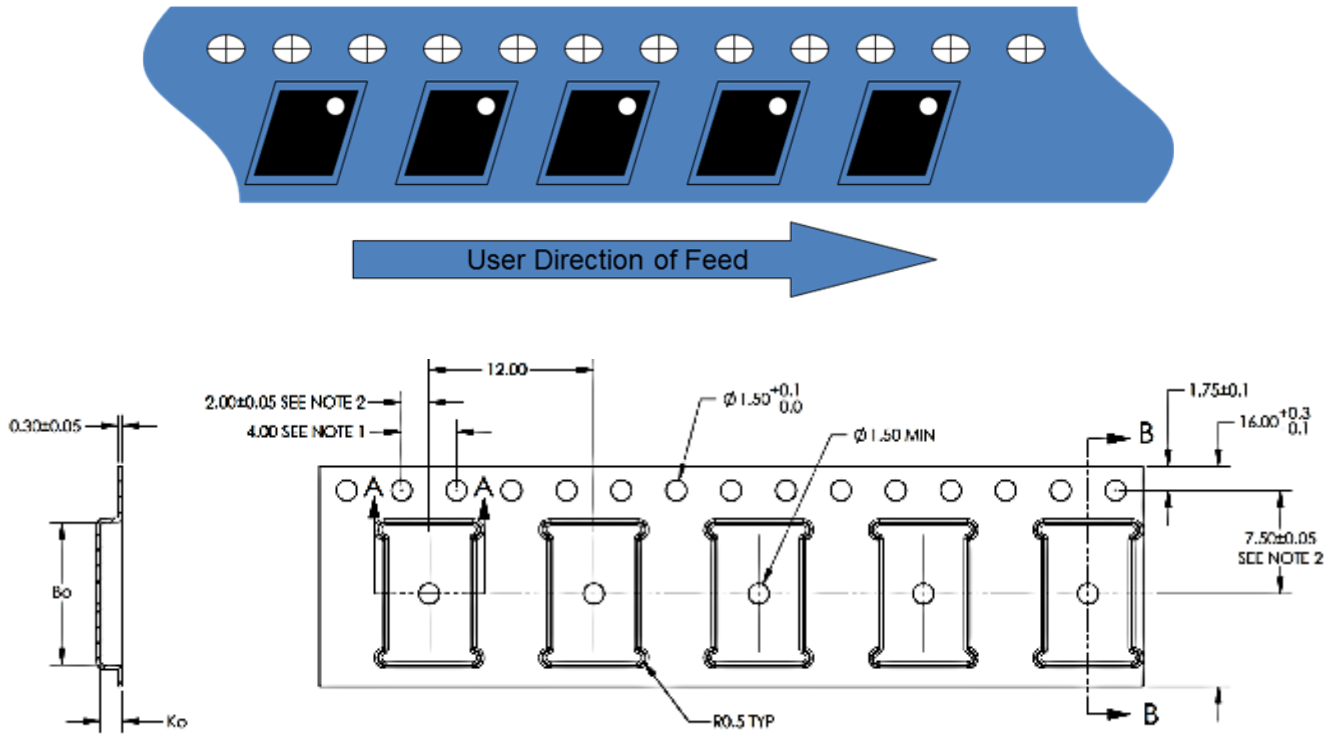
User Direction of Feed

12.00

2.00±0.05 SEE NOTE 2

4.00 SEE NOTE 1

0.30±0.05

$\varnothing 1.50^{+0.1}_{0.0}$

$\varnothing 1.50$ MIN

1.75±0.1

$16.00^{+0.3}_{0.1}$

B

A A

7.50±0.05 SEE NOTE 2

Bo

Ko

R0.5 TYP

B